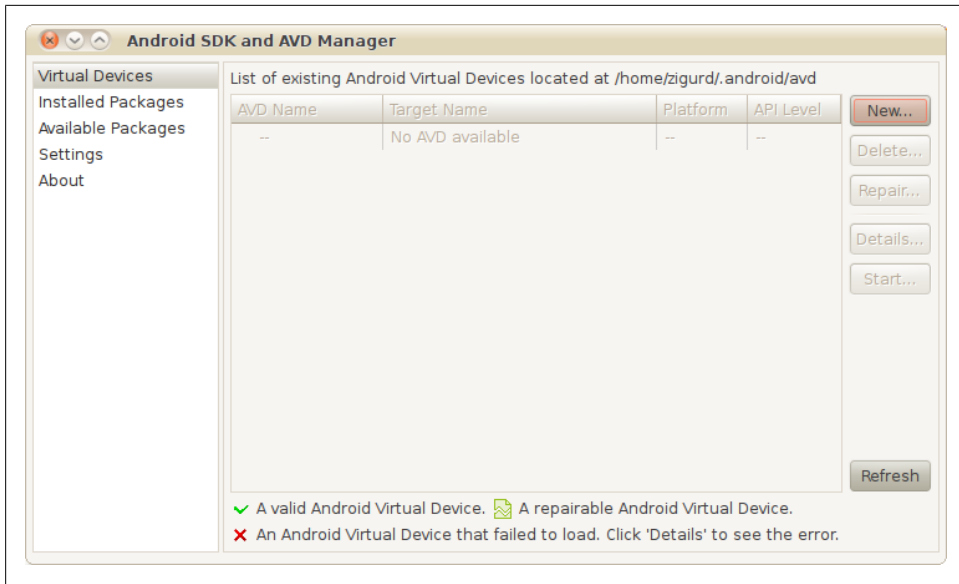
Android SDK and AVD Manager

Virtual Devices
Installed Packages
Available Packages
Settings
About

List of existing Android Virtual Devices located at /home/zigurd/.android/avd

| AVD Name | Target Name | Platform | API Level |
|---|---|---|---|
| -- | No AVD available | -- | -- |

New...
Delete...
Repair...
Details...
Start...
Refresh

✓ A valid Android Virtual Device. A repairable Android Virtual Device.
✗ An Android Virtual Device that failed to load. Click 'Details' to see the error.